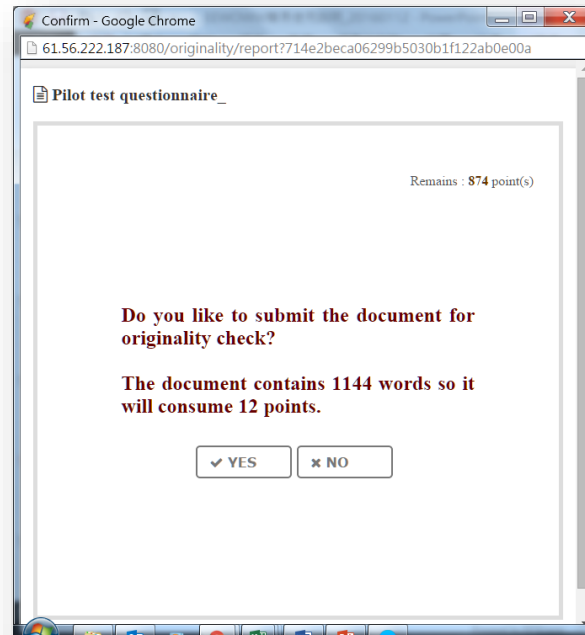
Confirm - Google Chrome

61.56.222.187:8080/originality/report?714e2beca06299b5030b1f122ab0e00a

Pilot test questionnaire_

Remains : 874 point(s)

Do you like to submit the document for originality check?

The document contains 1144 words so it will consume 12 points.

✔ YES ✖ NO